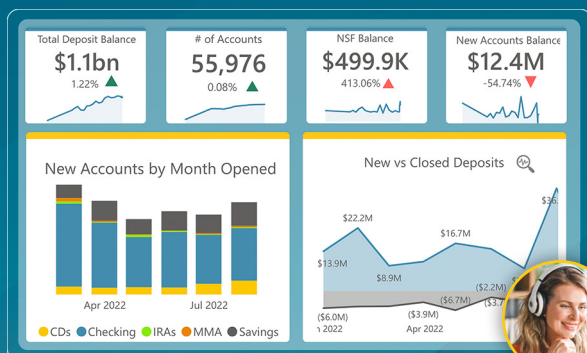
Total Deposit Balance
$1.1bn
1.22%

# of Accounts
55,976
0.08%

NSF Balance
$499.9K
413.06%

New Accounts Balance
$12.4M
-54.74%

New Accounts by Month Opened

Apr 2022
Jul 2022

CDs Checking IRAs MMA Savings

New vs Closed Deposits

$22.2M
$13.9M
$8.9M
$16.7M
$36
($2.2M)
($6.7M)
($3.9M)
($3
($6.0M)
2022
Apr 2022